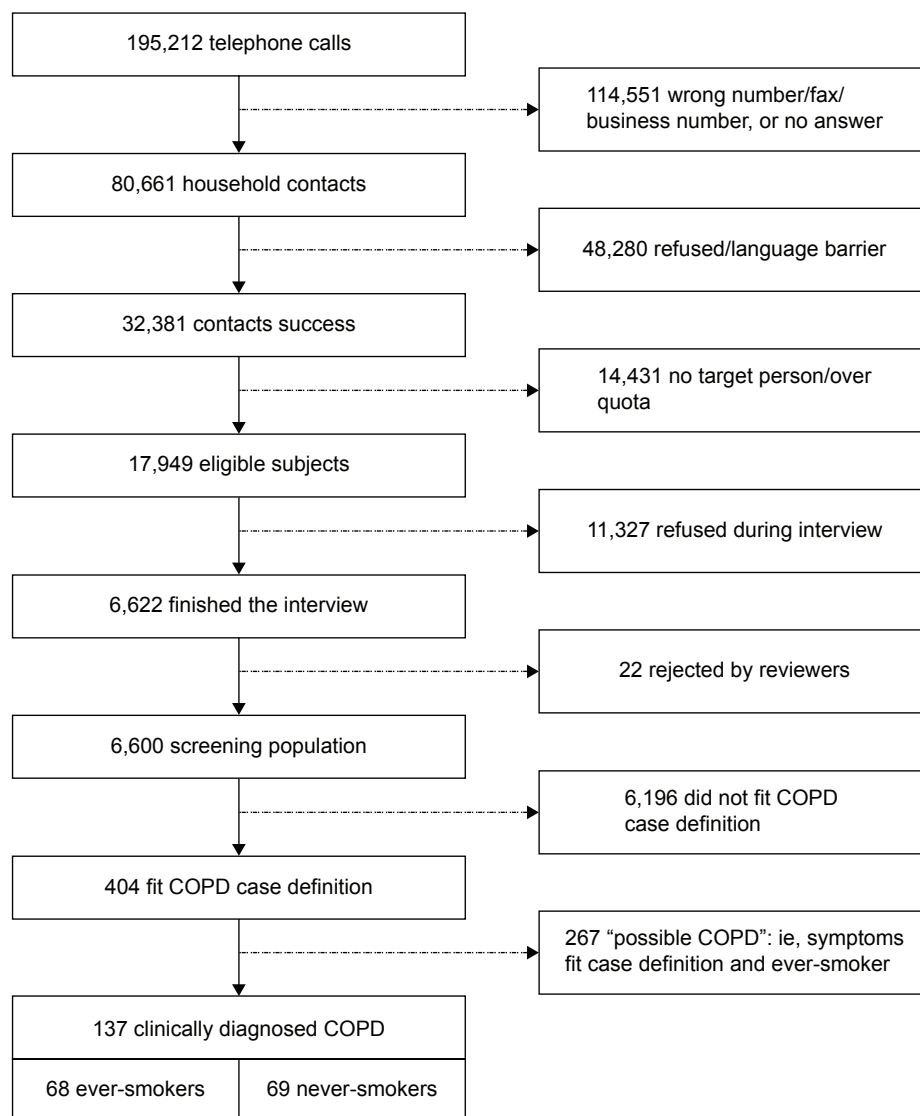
195,212 telephone calls

114,551 wrong number/fax/ business number, or no answer

80,661 household contacts

48,280 refused/language barrier

32,381 contacts success

14,431 no target person/over quota

17,949 eligible subjects

11,327 refused during interview

6,622 finished the interview

22 rejected by reviewers

6,600 screening population

6,196 did not fit COPD case definition

404 fit COPD case definition

267 "possible COPD": ie, symptoms fit case definition and ever-smoker

137 clinically diagnosed COPD

68 ever-smokers

69 never-smokers